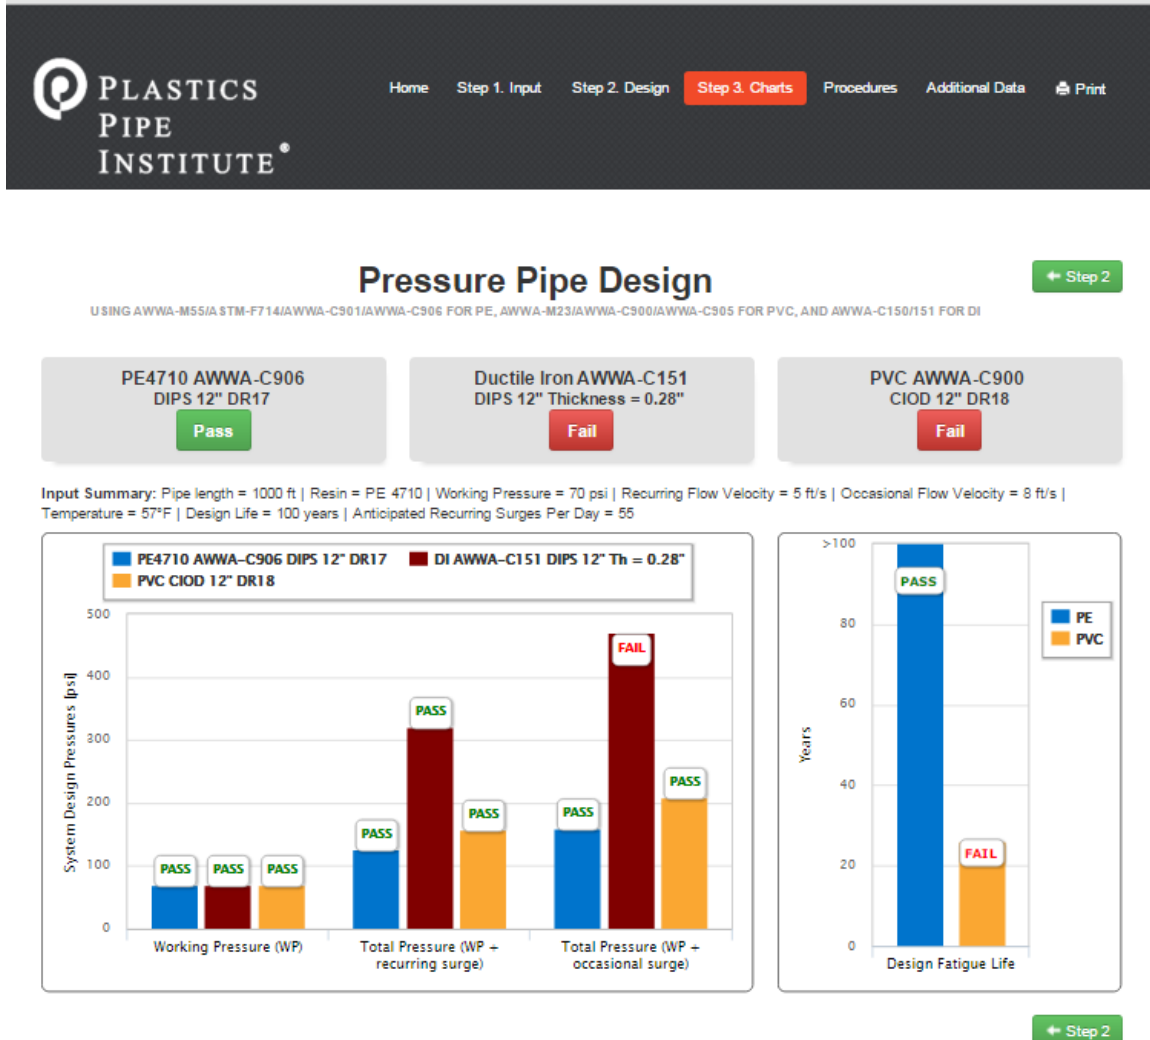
PLASTICS PIPE INSTITUTE®

Home Step 1. Input Step 2. Design Step 3. Charts Procedures Additional Data Print

Pressure Pipe Design

← Step 2

USING AWWA-M55/ASTM-F714/AWWA-C901/AWWA-C906 FOR PE, AWWA-M23/AWWA-C900/AWWA-C905 FOR PVC, AND AWWA-C150/151 FOR DI

PE4710 AWWA-C906
DIPS 12" DR17
Pass

Ductile Iron AWWA-C151
DIPS 12" Thickness = 0.28"
Fail

PVC AWWA-C900
CIOD 12" DR18
Fail

Input Summary: Pipe length = 1000 ft | Resin = PE 4710 | Working Pressure = 70 psi | Recurring Flow Velocity = 5 ft/s | Occasional Flow Velocity = 8 ft/s | Temperature = 57°F | Design Life = 100 years | Anticipated Recurring Surges Per Day = 55

PE4710 AWWA-C906 DIPS 12" DR17
DI AWWA-C151 DIPS 12" Th = 0.28"
PVC CIOD 12" DR18

System Design Pressures [psi]
500
400
300
200
100
0

PASS PASS PASS
PASS PASS PASS
PASS FAIL PASS

Working Pressure (WP)
Total Pressure (WP + recurring surge)
Total Pressure (WP + occasional surge)

>100
80
60
40
20
0
Years
PASS
FAIL
PE
PVC
Design Fatigue Life

← Step 2